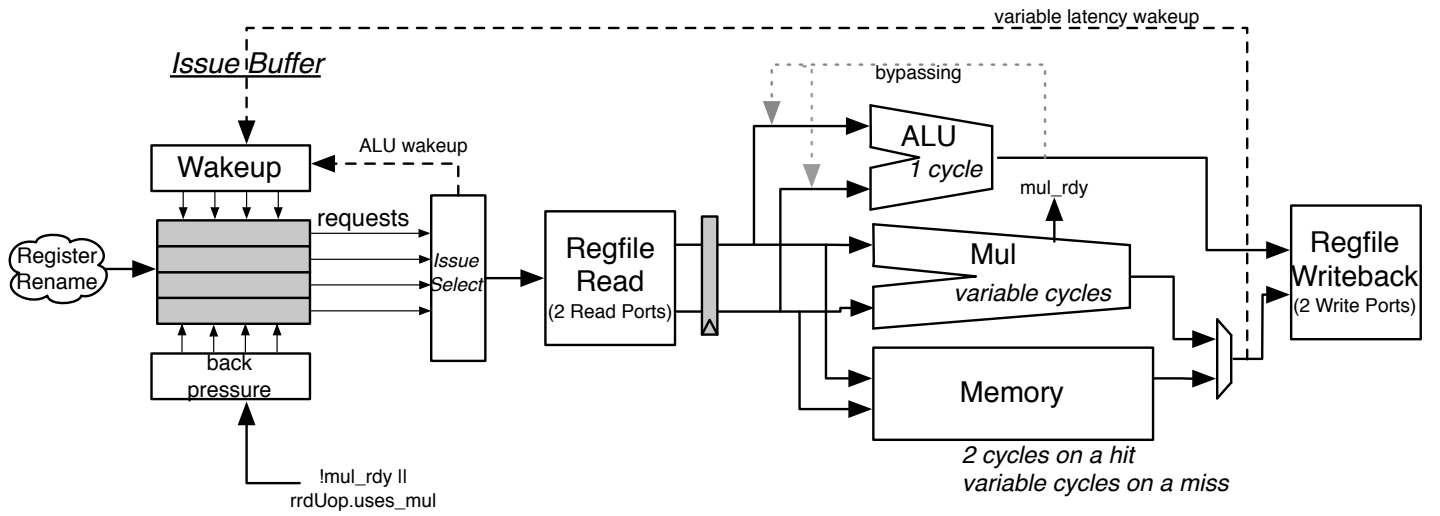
variable latency wakeup

Issue Buffer

bypassing

Wakeup

ALU wakeup

ALU
1 cycle

mul_rdy

requests

Register Rename

Issue Select

Regfile Read
(2 Read Ports)

Mul
variable cycles

Regfile Writeback
(2 Write Ports)

back pressure

Memory

2 cycles on a hit
variable cycles on a miss

!mul_rdy ll
rrdUop.uses_mul